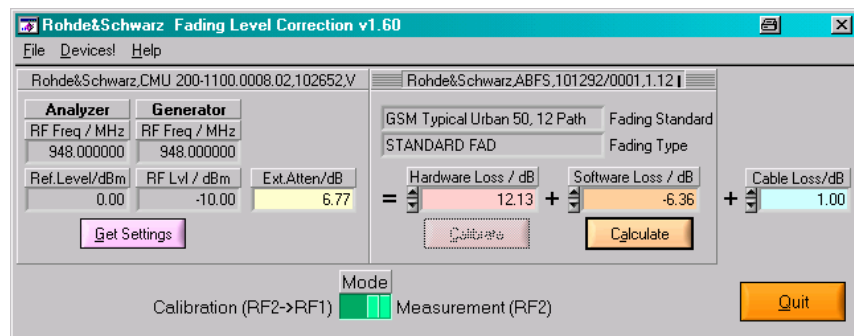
Rohde&Schwarz Fading Level Correction v1.60

File Devices! Help

Rohde&Schwarz,CMU 200-1100.0008.02,102652,V

Analyzer
RF Freq / MHz
948.000000
Ref.Level/dBm
0.00

Generator
RF Freq / MHz
948.000000
RF Lvl / dBm
-10.00

Ext.Atten/dB
6.77

Get Settings

Rohde&Schwarz,ABFS,101292/0001,1.12

GSM Typical Urban 50, 12 Path Fading Standard
STANDARD FAD Fading Type

= Hardware Loss / dB 12.13 + Software Loss / dB -6.36 + Cable Loss/dB 1.00

Calibrate

Calculate

Mode
Calibration (RF2->RF1) Measurement (RF2)

Quit